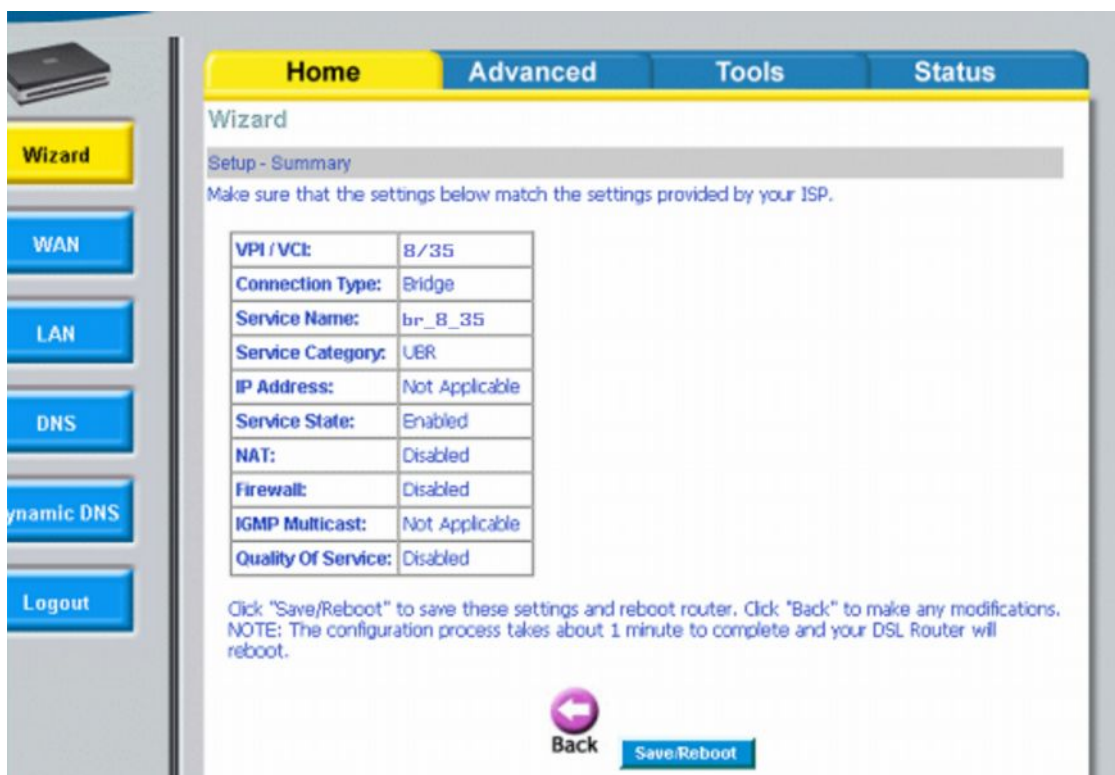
Wizard

WAN

LAN

DNS

ynamic DNS

Logout

Home | Advanced | Tools | Status

Wizard

Setup - Summary

Make sure that the settings below match the settings provided by your ISP.

| VPI / VCI: | 8/35 |
|---|---|
| Connection Type: | Bridge |
| Service Name: | br_8_35 |
| Service Category: | UBR |
| IP Address: | Not Applicable |
| Service State: | Enabled |
| NAT: | Disabled |
| Firewall: | Disabled |
| IGMP Multicast: | Not Applicable |
| Quality Of Service: | Disabled |

Click "Save/Reboot" to save these settings and reboot router. Click "Back" to make any modifications. NOTE: The configuration process takes about 1 minute to complete and your DSL Router will reboot.

Back

Save/Reboot